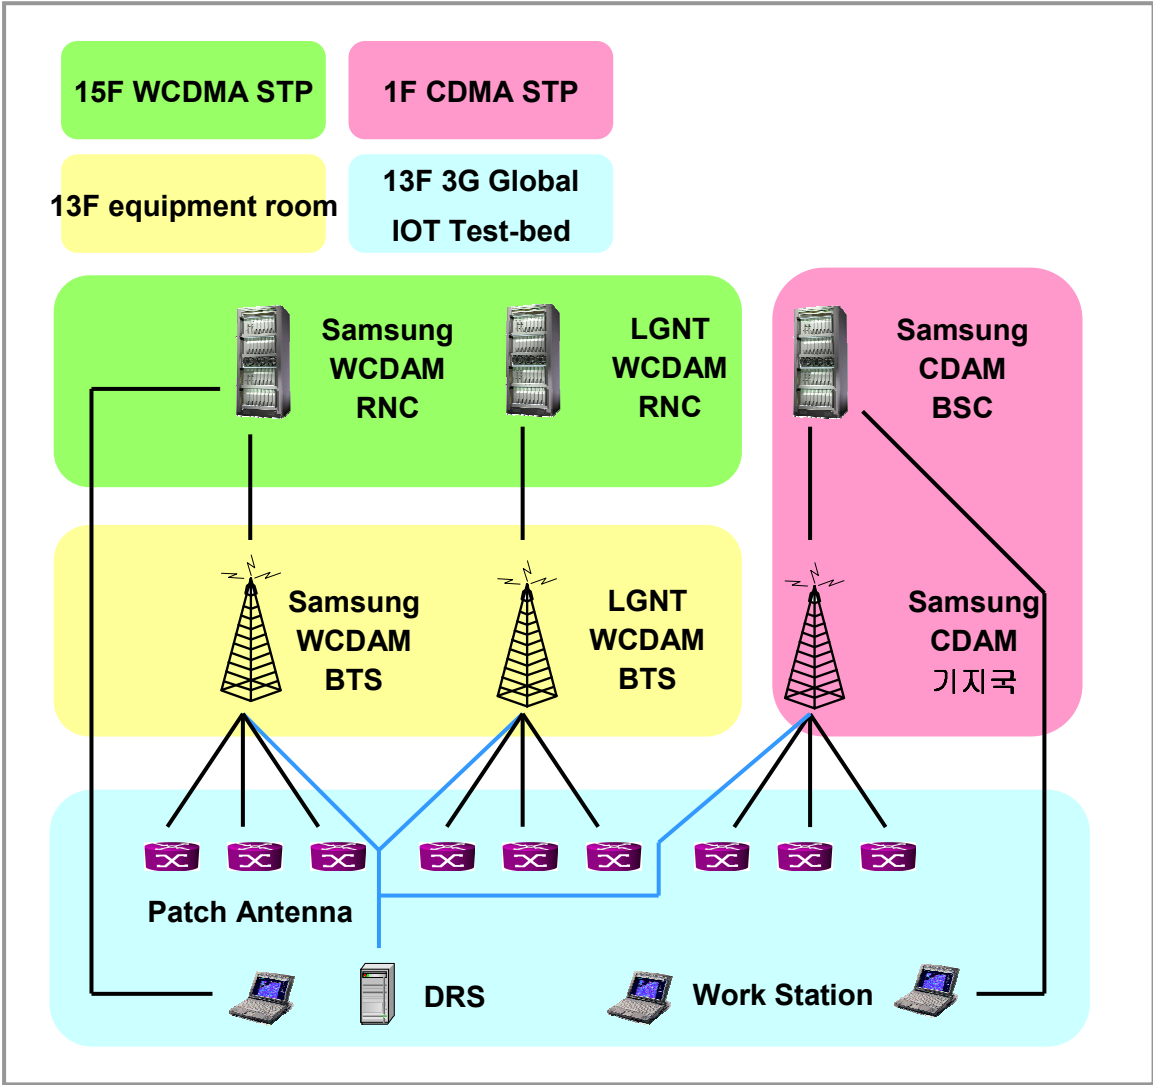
15F WCDMA STP

1F CDMA STP

13F equipment room

13F 3G Global IOT Test-bed

Samsung WCDAM RNC

LGNT WCDAM RNC

Samsung CDAM BSC

Samsung WCDAM BTS

LGNT WCDAM BTS

Samsung CDAM 기지국

Patch Antenna

DRS

Work Station